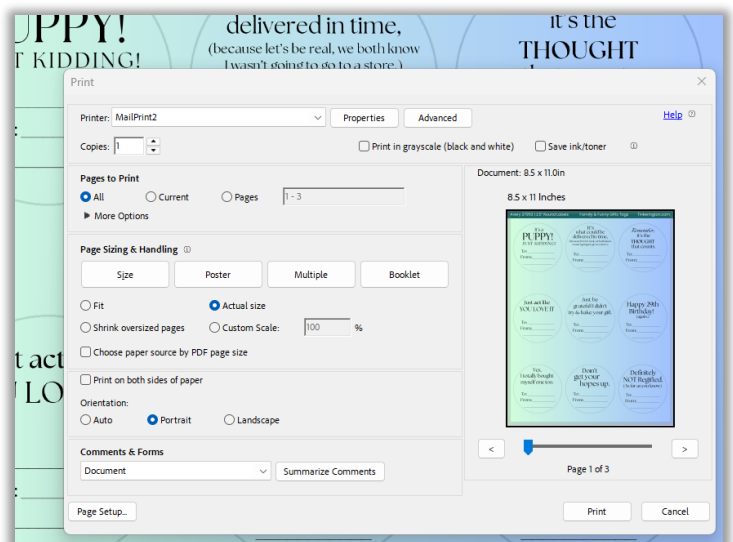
UPPY!
T KIDDING!

delivered in time,
(because let's be real, we both know I wasn't going to go to a store.)

it's the
THOUGHT

t act
U LO

Print

Printer: MailPrint2
Properties
Advanced
Help

Copies: 1
Print in grayscale (black and white)
Save ink/toner

Pages to Print
All
Current
Pages
1 - 3
More Options

Page Sizing & Handling
Size
Poster
Multiple
Booklet
Fit
Actual size
Shrink oversized pages
Custom Scale:
100
%
Choose paper source by PDF page size

Print on both sides of paper

Orientation:
Auto
Portrait
Landscape

Comments & Forms
Document
Summarize Comments

Document: 8.5 x 11.0in
8.5 x 11 Inches

It's a
PUPPY!
JUST KIDDING!

Remember, it's the THOUGHT that counts.

Just act like YOU LOVE IT

Happy 29th Birthday!

Don't get your hopes up.

Definitely NOT Regifted.

Page 1 of 3

Page Setup...
Print
Cancel